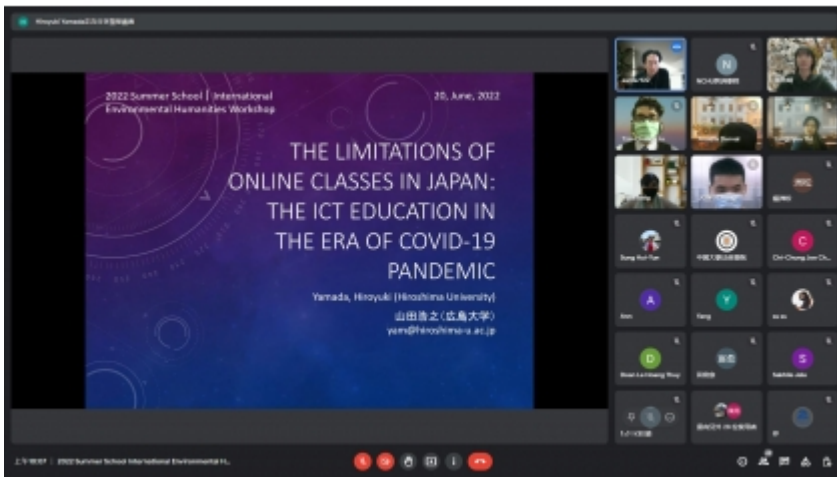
Hiroyuki Yamada正在分享螢幕畫面

2022 Summer School | International Environmental Humanities Workshop

20, June, 2022

THE LIMITATIONS OF ONLINE CLASSES IN JAPAN: THE ICT EDUCATION IN THE ERA OF COVID-19 PANDEMIC

Yamada, Hiroyuki (Hiroshima University)
山田浩之（広島大学）
yam@hiroshima-u.ac.jp

N
NCHU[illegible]

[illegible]

Sung Hui-Yun
中国人民大学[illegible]
C
Chi-Chung Jian Ch...
A
Ann
Y
Yang
xu xu
D
Doan Le Hoang Thuy
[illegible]
S
Sakhile Jele

上午 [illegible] | 2022 Summer School International Environmental H...